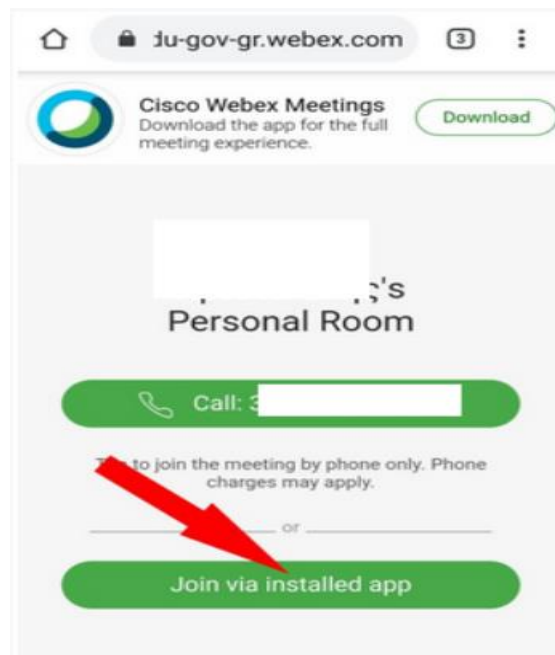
du-gov-gr.webex.com

3

Cisco Webex Meetings
Download the app for the full meeting experience.

Download

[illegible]'s
Personal Room

Call: 3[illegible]

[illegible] to join the meeting by phone only. Phone charges may apply.

or

Join via installed app